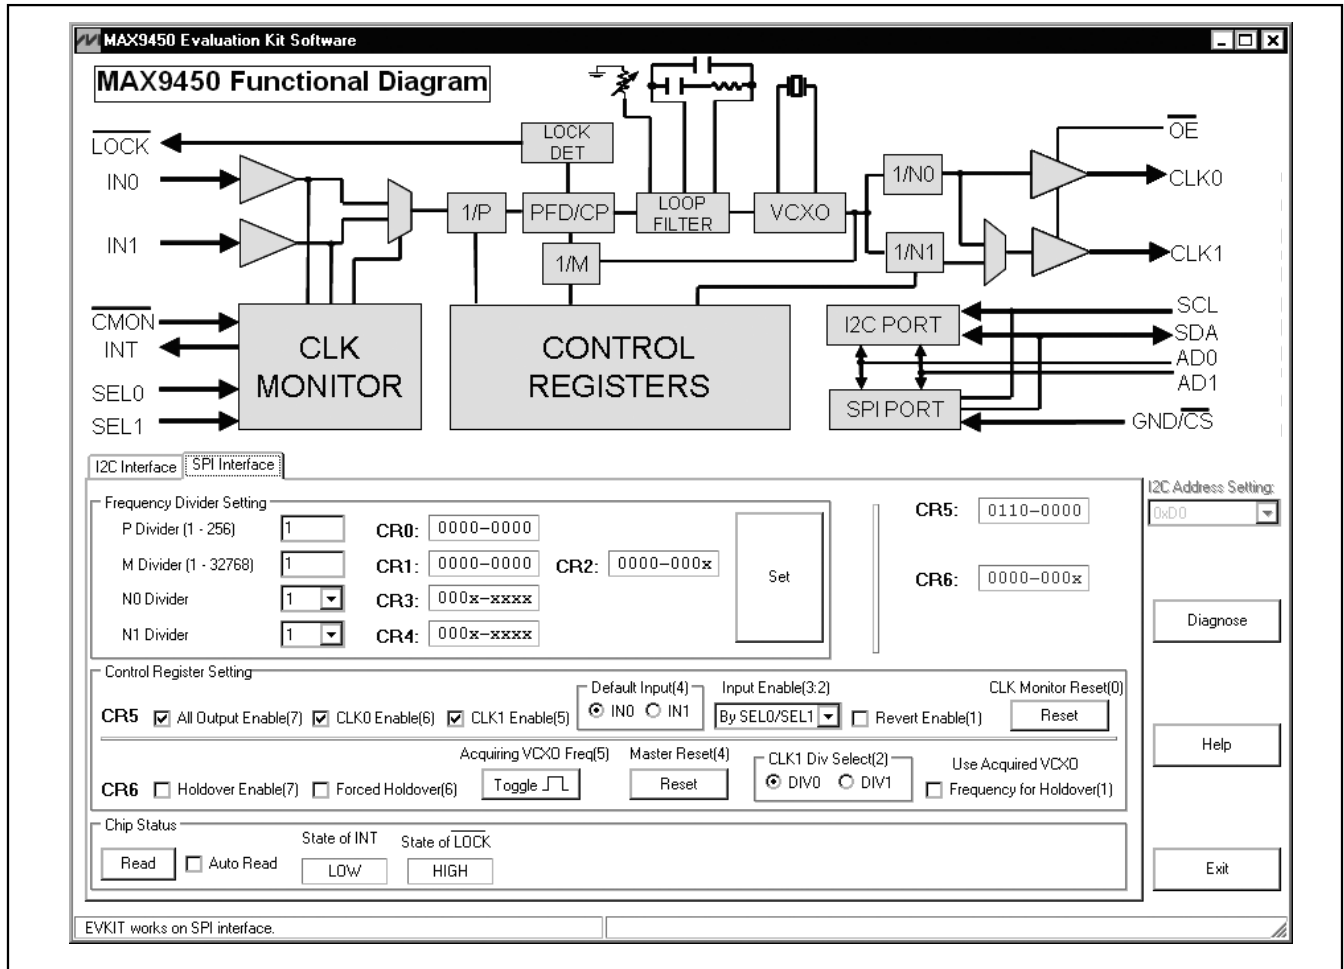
MAX9450 Evaluation Kit Software

MAX9450 Functional Diagram

$\overline{LOCK}$
IN0
IN1
$\overline{CMON}$
INT
SEL0
SEL1

LOCK DET
1/P
PFD/CP
LOOP FILTER
VCXO
1/M
1/N0
1/N1
CLK MONITOR
CONTROL REGISTERS
I2C PORT
SPI PORT

$\overline{OE}$
CLK0
CLK1
SCL
SDA
AD0
AD1
GND/$\overline{CS}$

I2C Interface
SPI Interface

Frequency Divider Setting
P Divider (1 - 256) 1
M Divider (1 - 32768) 1
N0 Divider 1
N1 Divider 1
CR0: 0000-0000
CR1: 0000-0000
CR2: 0000-000x
CR3: 000x-xxxx
CR4: 000x-xxxx
Set
CR5: 0110-0000
CR6: 0000-000x

I2C Address Setting:
0xD0

Diagnose

Control Register Setting
CR5 All Output Enable(7) CLK0 Enable(6) CLK1 Enable(5)
Default Input(4) IN0 IN1
Input Enable(3:2) By SEL0/SEL1 Revert Enable(1)
CLK Monitor Reset(0) Reset

Help

CR6 Holdover Enable(7) Forced Holdover(6)
Acquiring VCXO Freq(5) Toggle
Master Reset(4) Reset
CLK1 Div Select(2) DIV0 DIV1
Use Acquired VCXO Frequency for Holdover(1)

Chip Status
Read Auto Read
State of INT LOW
State of $\overline{LOCK}$ HIGH

Exit

EVKIT works on SPI interface.